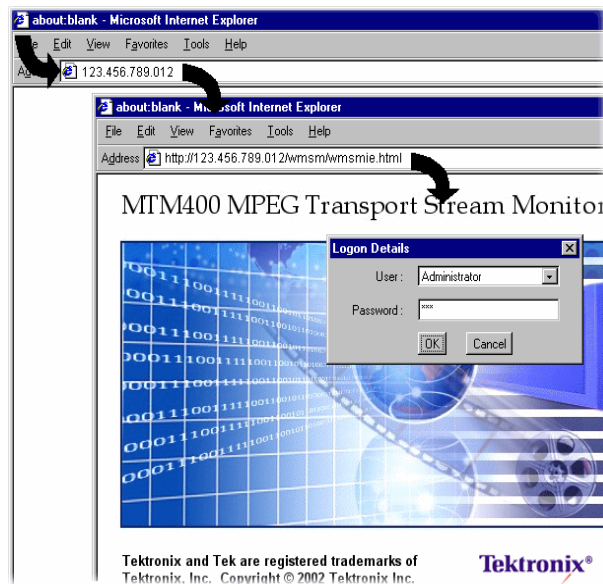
about:blank - Microsoft Internet Explorer

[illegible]e Edit View Favorites Tools Help

A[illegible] 123.456.789.012

about:blank - M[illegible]t Internet Explorer

File Edit View Favorites Tools Help

Address http://123.456.789.012/wmsm/wmsmie.html

MTM400 MPEG Transport Stream Monitor

Logon Details

User : Administrator

Password : ***

OK Cancel

Tektronix and Tek are registered trademarks of Tektronix, Inc. Copyright © 2002 Tektronix Inc.

Tektronix®